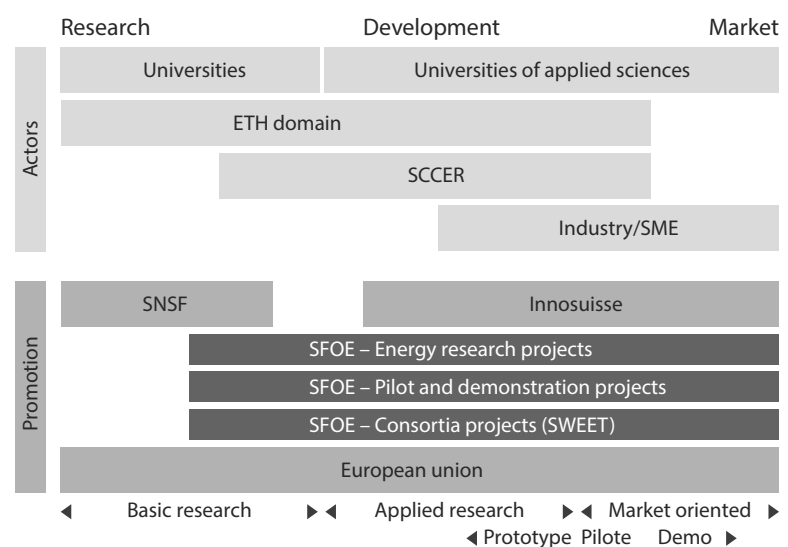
Research Development Market

Actors

Universities

Universities of applied sciences

ETH domain

SCCER

Industry/SME

Promotion

SNSF

Innosuisse

SFOE – Energy research projects

SFOE – Pilot and demonstration projects

SFOE – Consortia projects (SWEET)

European union

◀ Basic research ▶ ◀ Applied research ▶ ◀ Market oriented ▶

◀ Prototype Pilote Demo ▶